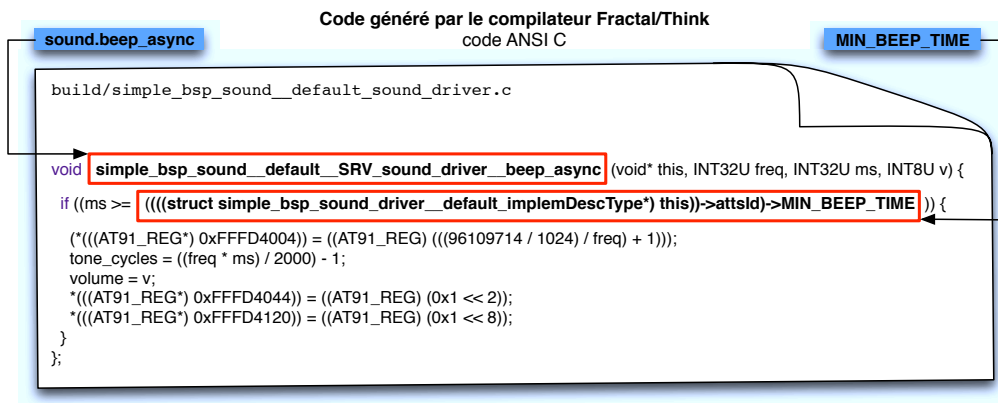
Code généré par le compilateur Fractal/Think
code ANSI C

sound.beep_async

MIN_BEEP_TIME

build/simple_bsp_sound__default_sound_driver.c

void simple_bsp_sound__default__SRV_sound_driver__beep_async (void* this, INT32U freq, INT32U ms, INT8U v) {
if ((ms >= ((((struct simple_bsp_sound_driver__default_implemDescType*) this))->attsId)->MIN_BEEP_TIME )) {
(*(((AT91_REG*) 0xFFFD4004)) = ((AT91_REG) (((96109714 / 1024) / freq) + 1)));
tone_cycles = ((freq * ms) / 2000) - 1;
volume = v;
*(((AT91_REG*) 0xFFFD4044)) = ((AT91_REG) (0x1 << 2));
*(((AT91_REG*) 0xFFFD4120)) = ((AT91_REG) (0x1 << 8));
}
};